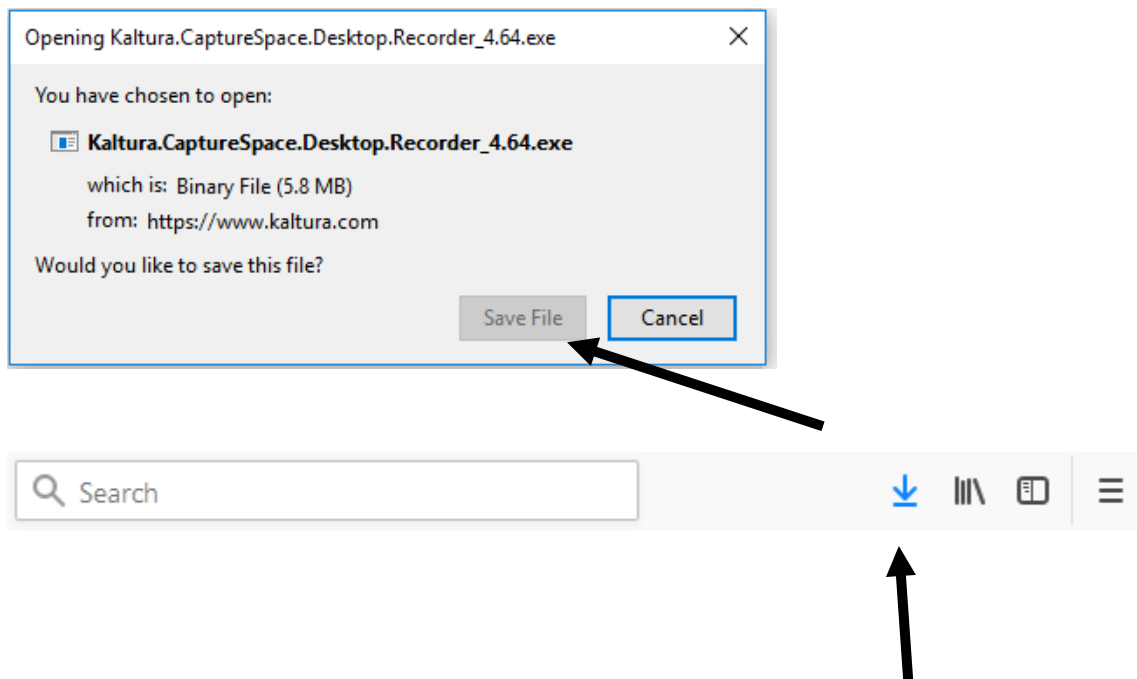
Opening Kaltura.CaptureSpace.Desktop.Recorder_4.64.exe

You have chosen to open:

Kaltura.CaptureSpace.Desktop.Recorder_4.64.exe

which is: Binary File (5.8 MB)
from: https://www.kaltura.com

Would you like to save this file?

Save File Cancel

Search